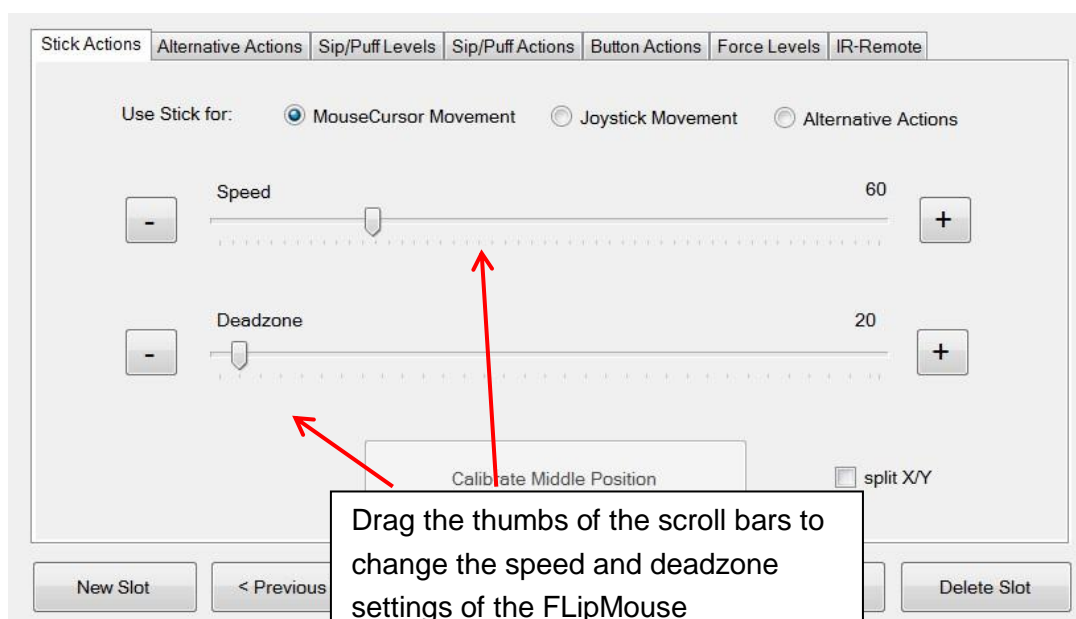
Stick Actions | Alternative Actions | Sip/Puff Levels | Sip/Puff Actions | Button Actions | Force Levels | IR-Remote

Use Stick for: MouseCursor Movement Joystick Movement Alternative Actions

Speed 60

- +

Deadzone 20

- +

Calibrate Middle Position

split X/Y

Drag the thumbs of the scroll bars to change the speed and deadzone settings of the FLipMouse

New Slot

< Previous

Delete Slot